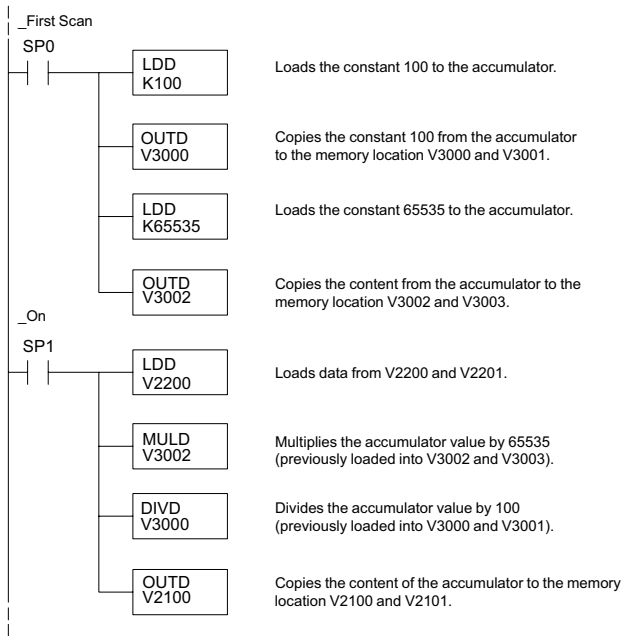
_First Scan
SP0

LDD
K100

Loads the constant 100 to the accumulator.

OUTD
V3000

Copies the constant 100 from the accumulator to the memory location V3000 and V3001.

LDD
K65535

Loads the constant 65535 to the accumulator.

OUTD
V3002

Copies the content from the accumulator to the memory location V3002 and V3003.

_On
SP1

LDD
V2200

Loads data from V2200 and V2201.

MULD
V3002

Multiplies the accumulator value by 65535 (previously loaded into V3002 and V3003).

DIVD
V3000

Divides the accumulator value by 100 (previously loaded into V3000 and V3001).

OUTD
V2100

Copies the content of the accumulator to the memory location V2100 and V2101.